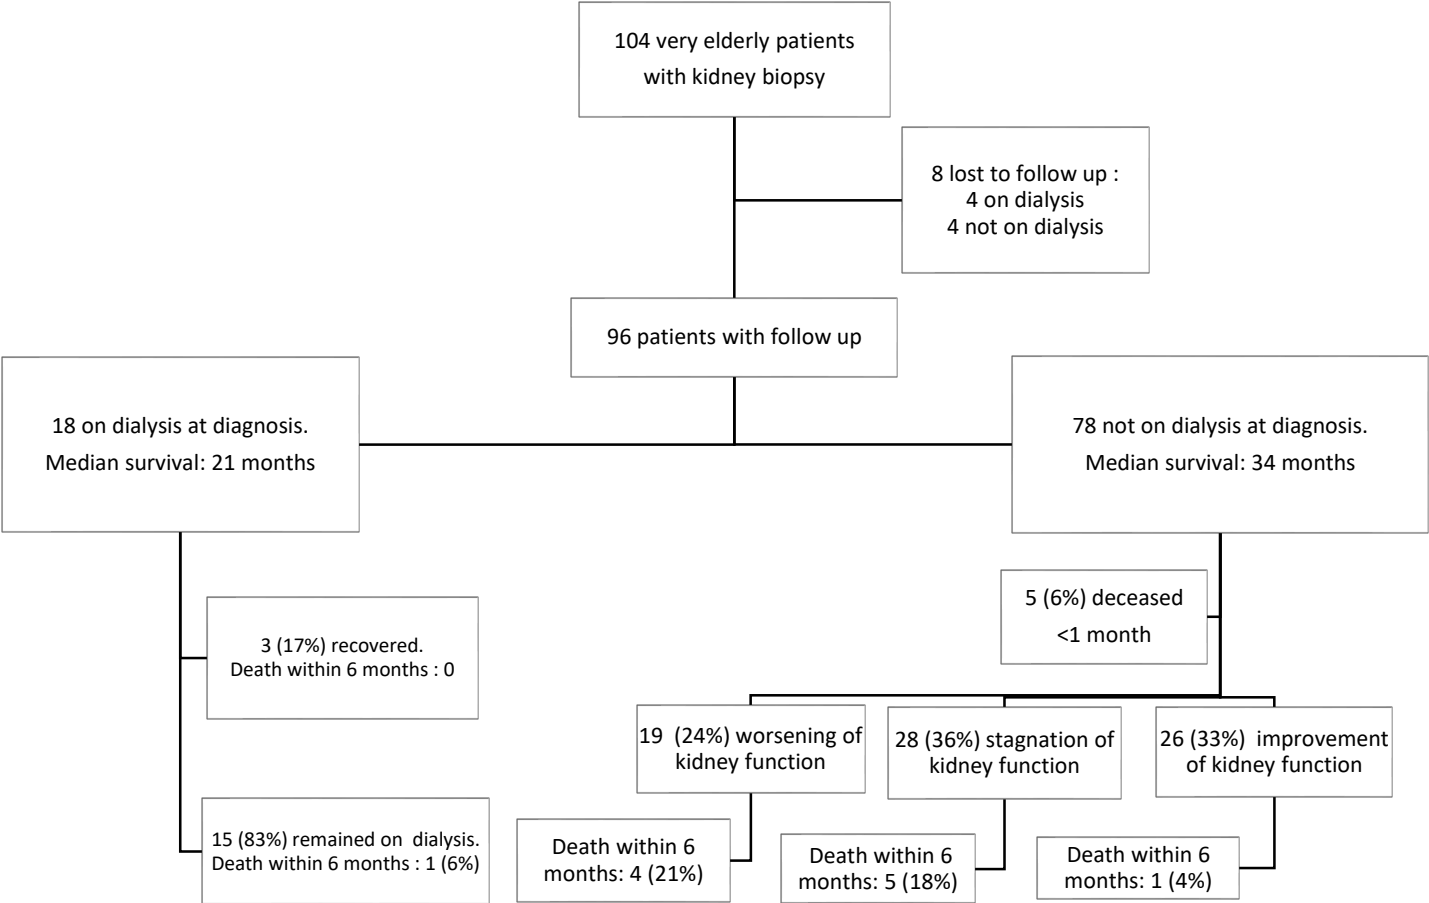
104 very elderly patients with kidney biopsy

8 lost to follow up :
4 on dialysis
4 not on dialysis

96 patients with follow up

18 on dialysis at diagnosis.
Median survival: 21 months

78 not on dialysis at diagnosis.
Median survival: 34 months

3 (17%) recovered.
Death within 6 months : 0

15 (83%) remained on dialysis.
Death within 6 months : 1 (6%)

5 (6%) deceased
<1 month

19 (24%) worsening of kidney function

Death within 6 months: 4 (21%)

28 (36%) stagnation of kidney function

Death within 6 months: 5 (18%)

26 (33%) improvement of kidney function

Death within 6 months: 1 (4%)